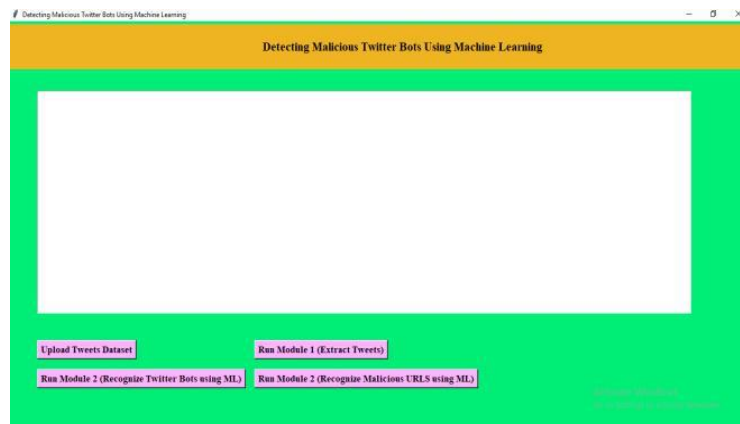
Detecting Malicious Twitter Bots Using Machine Learning

Detecting Malicious Twitter Bots Using Machine Learning

Upload Tweets Dataset

Run Module 1 (Extract Tweets)

Run Module 2 (Recognize Twitter Bots using ML)

Run Module 2 (Recognize Malicious URLS using ML)

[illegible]